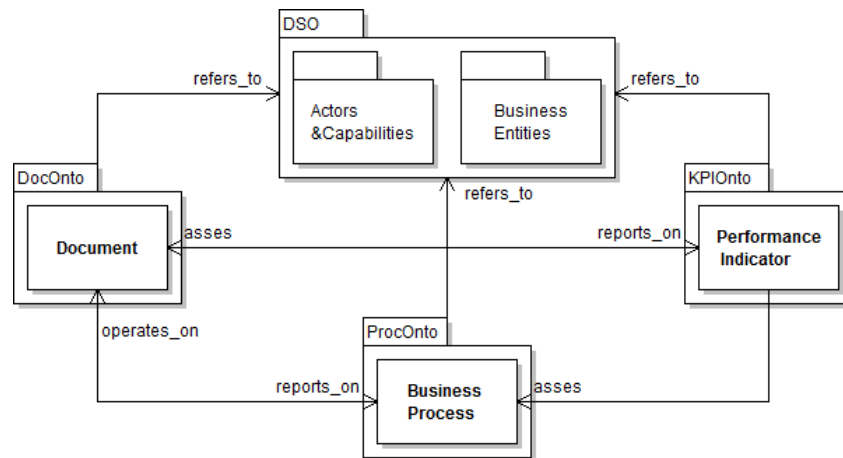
DSO

Actors &Capabilities

Business Entities

refers_to

refers_to

DocOnto

Document

asses

refers_to

KPIOnto

reports_on

Performance Indicator

operates_on

ProcOnto

reports_on

Business Process

asses